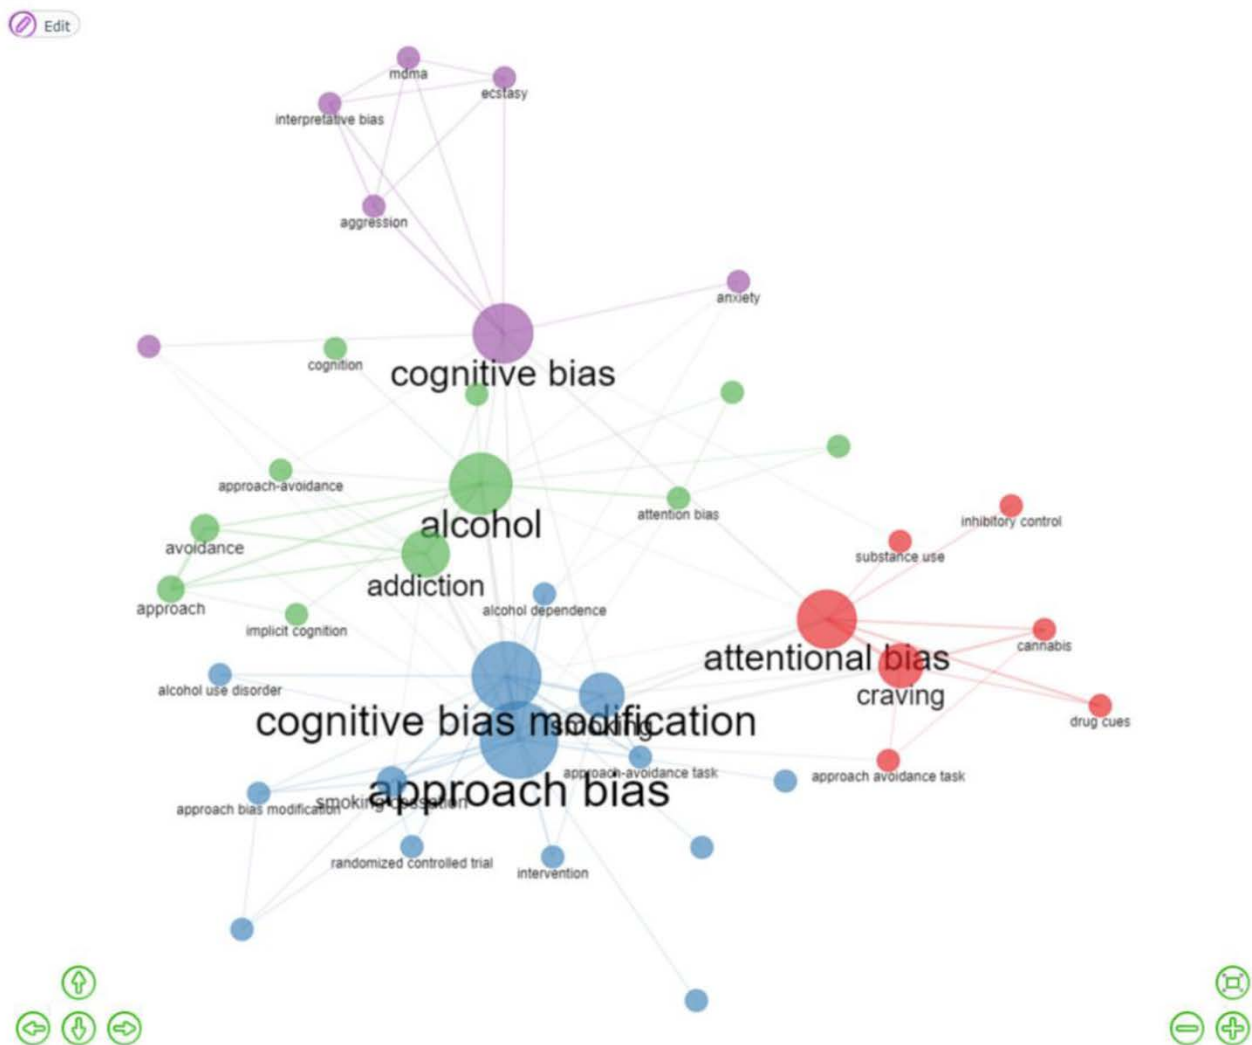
Edit

mdma
ecstasy
interpretative bias
aggression
anxiety
cognition
cognitive bias
approach-avoidance
alcohol
attention bias
avoidance
addiction
inhibitory control
substance use
approach
implicit cognition
alcohol dependence
cannabis
attentional bias
alcohol use disorder
craving
cognitive bias modification
smoking
drug cues
approach-avoidance task
approach avoidance task
approach bias modification
smoking cessation
approach bias
randomized controlled trial
intervention